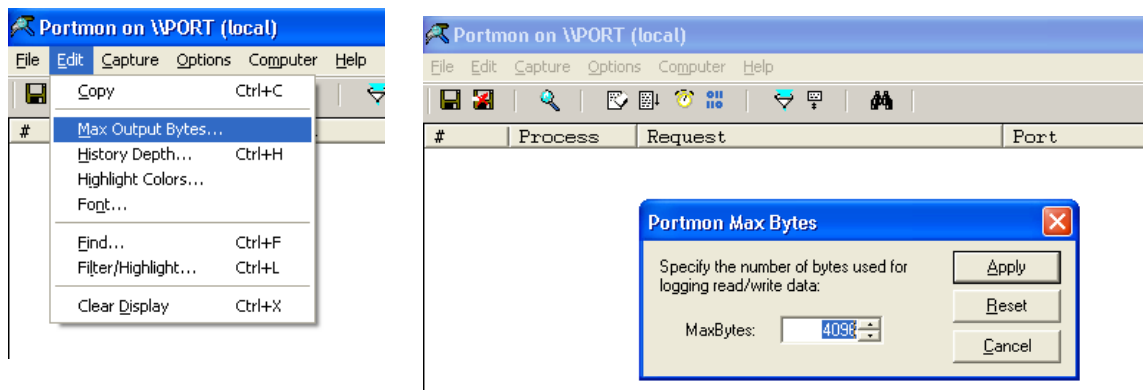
Portmon on \\PORT (local)

File Edit Capture Options Computer Help

#

Copy Ctrl+C
Max Output Bytes...
History Depth... Ctrl+H
Highlight Colors...
Font...
Find... Ctrl+F
Filter/Highlight... Ctrl+L
Clear Display Ctrl+X

Portmon on \\PORT (local)

File Edit Capture Options Computer Help

| # | Process | Request | Port |
|---|---|---|---|

Portmon Max Bytes

Specify the number of bytes used for logging read/write data:

MaxBytes: 4096

Apply
Reset
Cancel